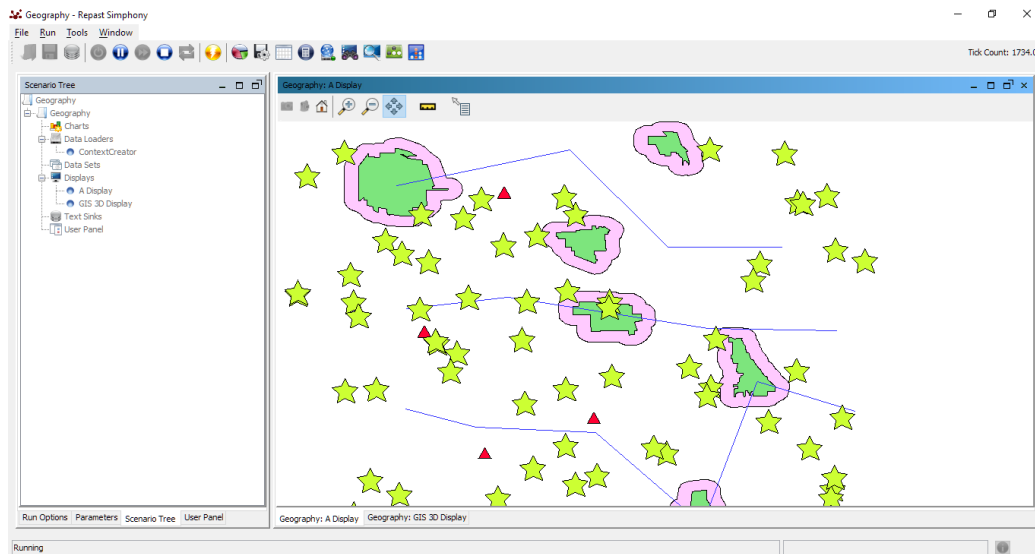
Geography - Repast Simphony

File Run Tools Window

Tick Count: 1734.0

Scenario Tree

Geography
Geography
Charts
Data Loaders
ContextCreator
Data Sets
Displays
A Display
GIS 3D Display
Text Sinks
User Panel

Geography: A Display

Run Options Parameters Scenario Tree User Panel

Geography: A Display Geography: GIS 3D Display

Running